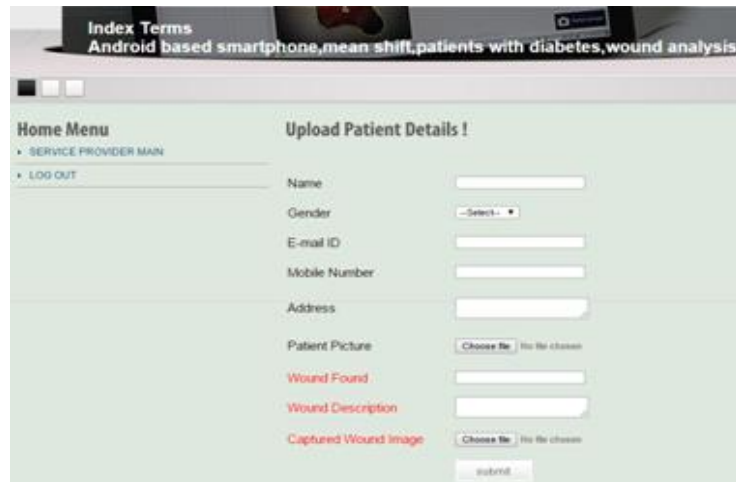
Index Terms
Android based smartphone,mean shift,patients with diabetes,wound analysis

Home Menu
▸ SERVICE PROVIDER MAIN
▸ LOG OUT

Upload Patient Details !

Name
Gender --Select-- ▾
E-mail ID
Mobile Number
Address
Patient Picture Choose file No file chosen
Wound Found
Wound Description
Captured Wound Image Choose file No file chosen
submit